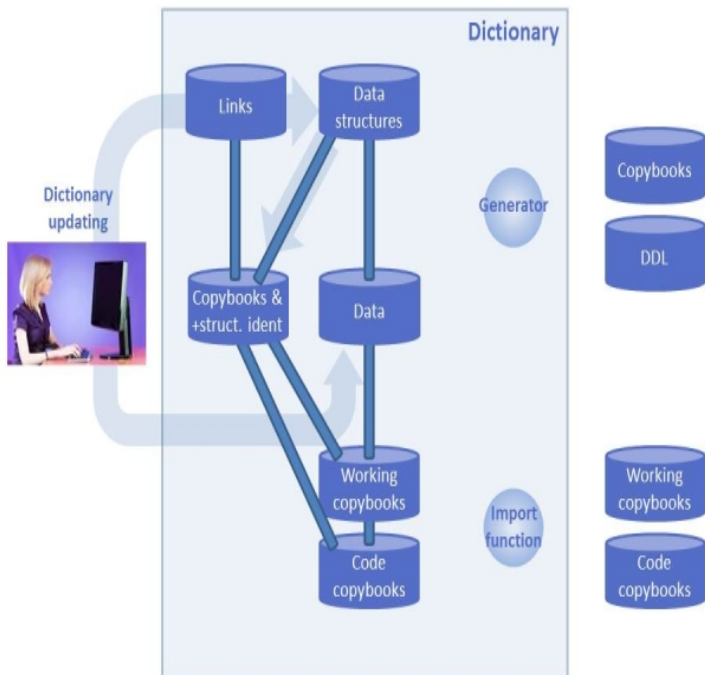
Dictionary

Links

Data structures

Dictionary updating

Generator

Copybooks

DDL

Copybooks & +struct. ident

Data

Working copybooks

Import function

Code copybooks

Working copybooks

Code copybooks